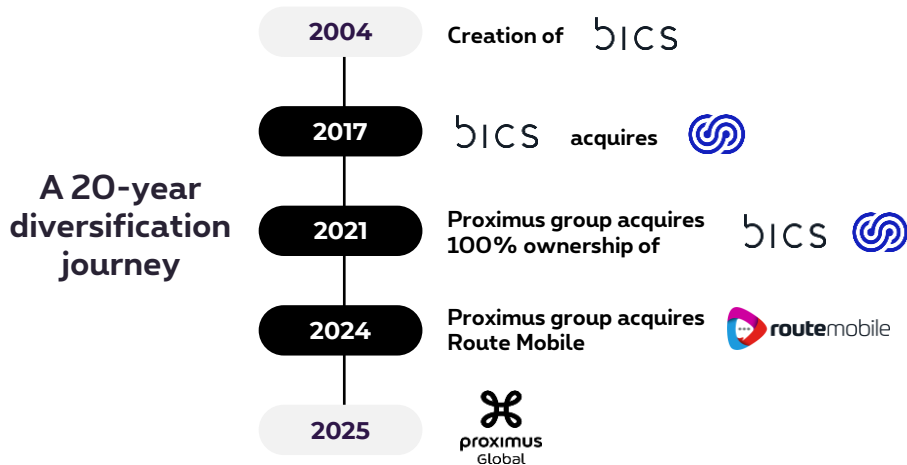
A 20-year diversification journey

2004 Creation of bics

2017 bics acquires

2021 Proximus group acquires 100% ownership of bics

2024 Proximus group acquires Route Mobile routemobile

2025 proximus Global